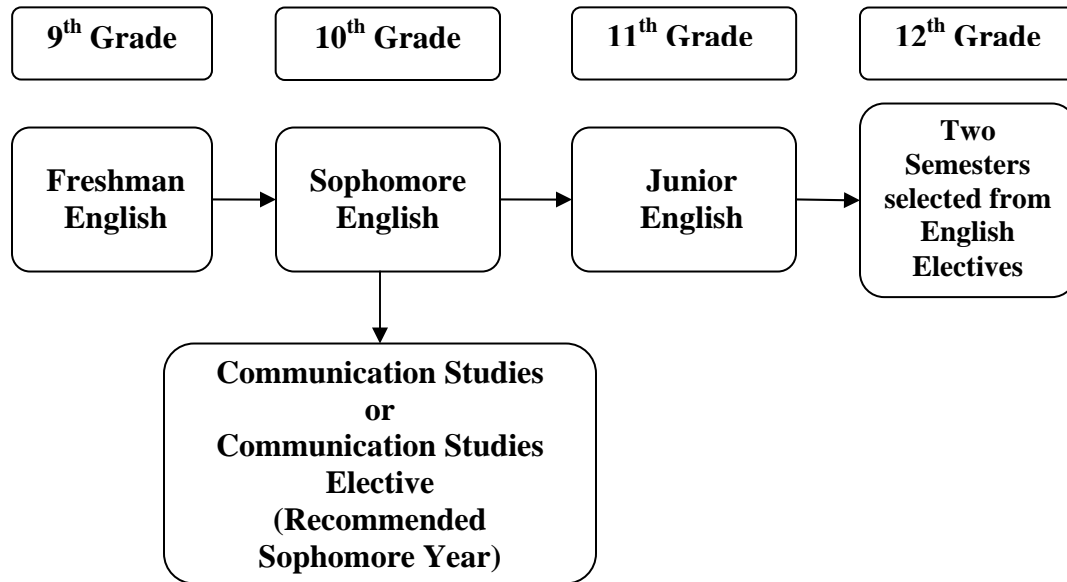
9$^{th}$ Grade

10$^{th}$ Grade

11$^{th}$ Grade

12$^{th}$ Grade

Freshman English

Sophomore English

Junior English

Two Semesters selected from English Electives

Communication Studies or Communication Studies Elective (Recommended Sophomore Year)